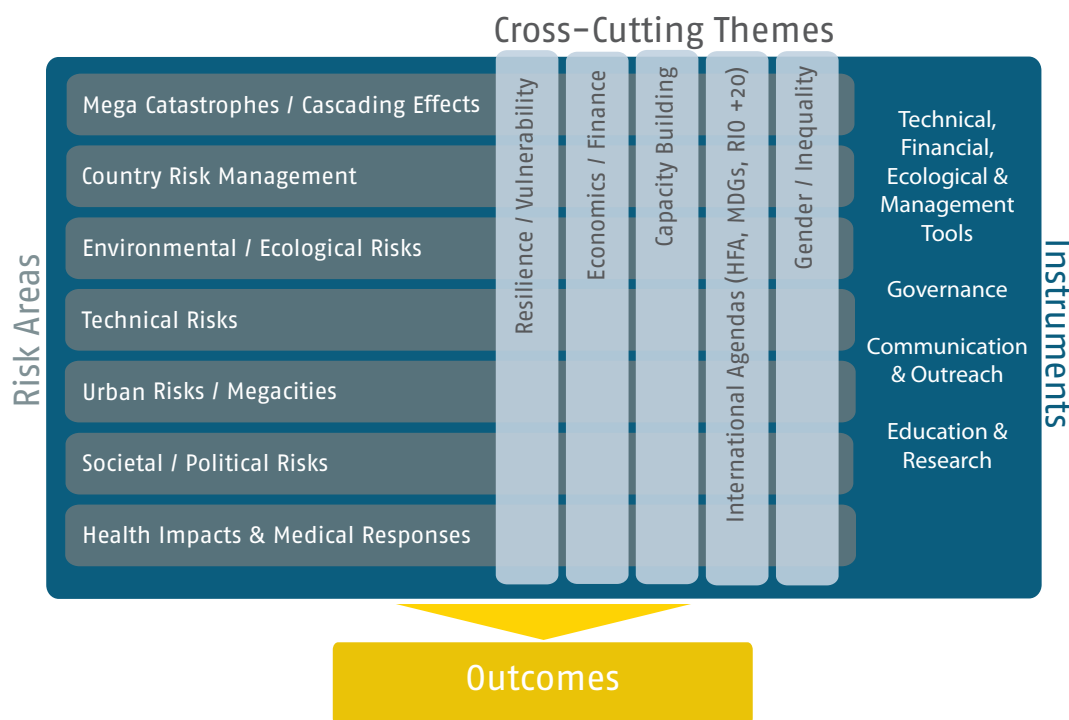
Cross-Cutting Themes

Risk Areas

Mega Catastrophes / Cascading Effects

Country Risk Management

Environmental / Ecological Risks

Technical Risks

Urban Risks / Megacities

Societal / Political Risks

Health Impacts & Medical Responses

Resilience / Vulnerability

Economics / Finance

Capacity Building

International Agendas (HFA, MDGs, RIO +20)

Gender / Inequality

Instruments

Technical, Financial, Ecological & Management Tools

Governance

Communication & Outreach

Education & Research

Outcomes